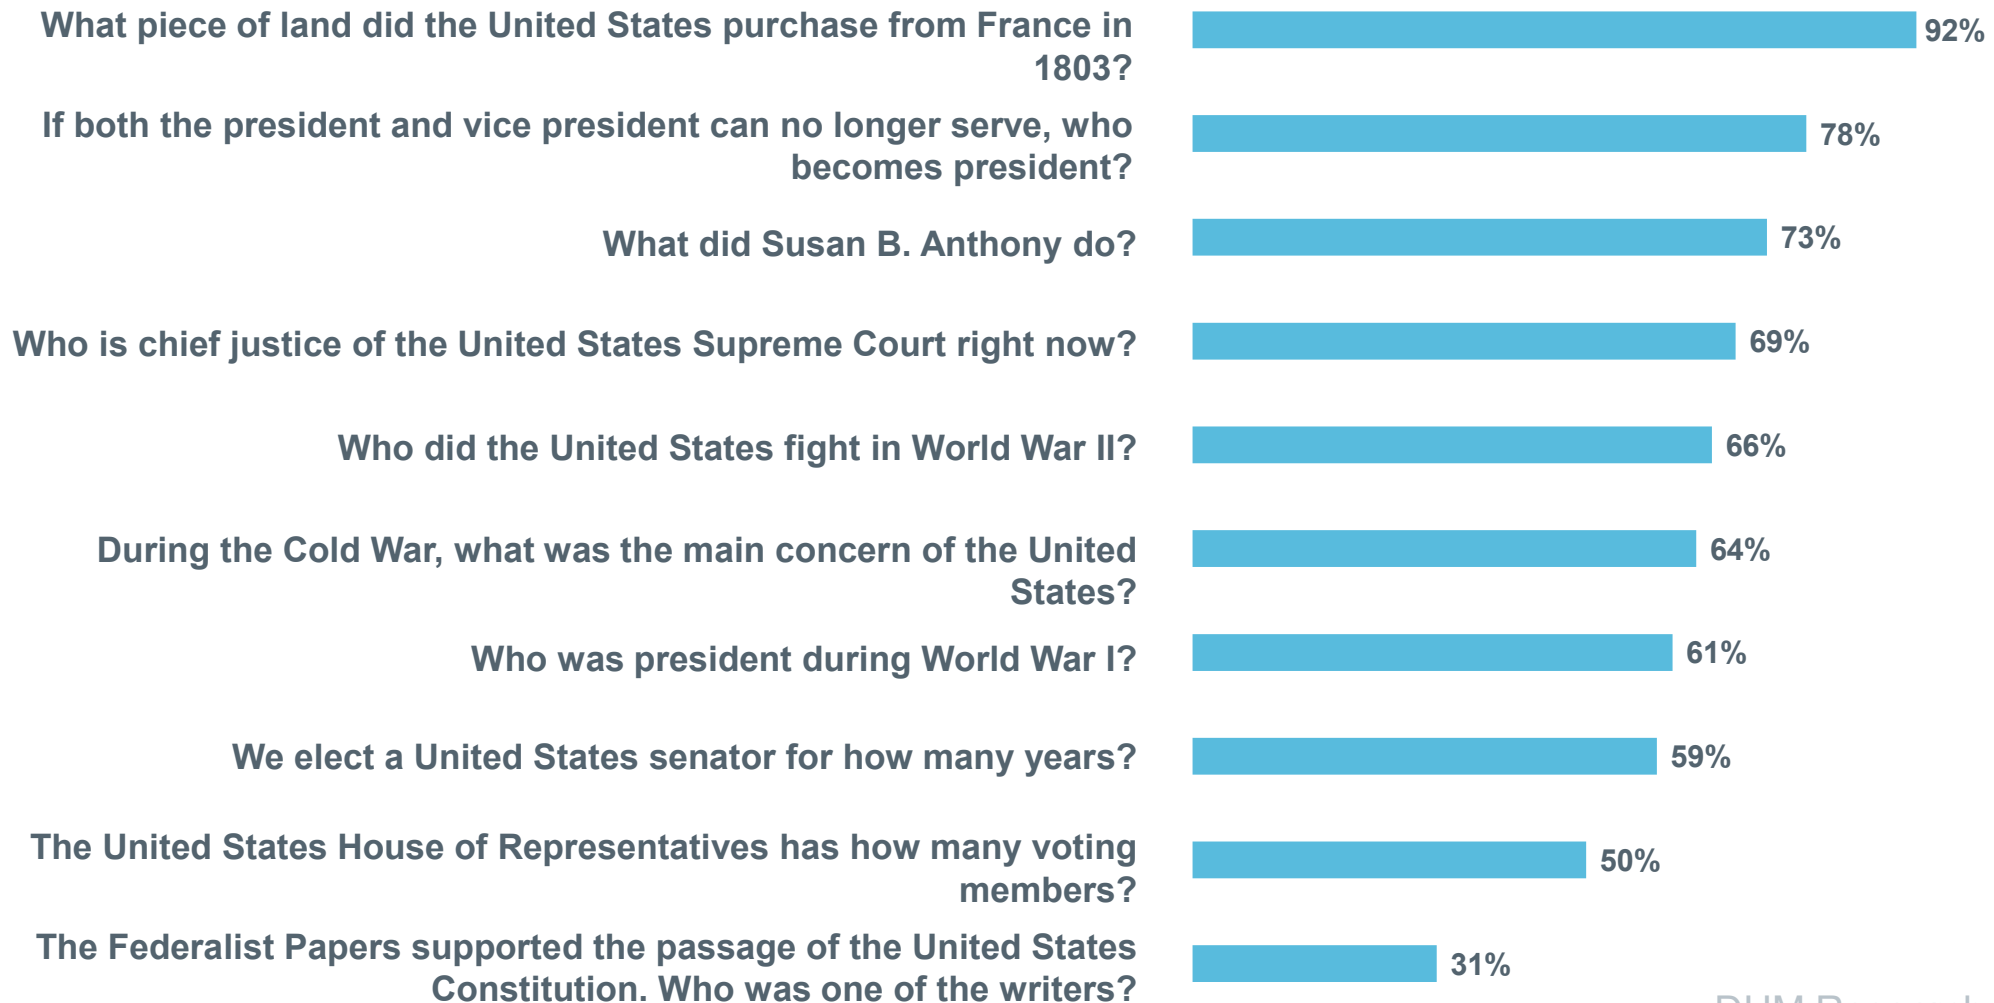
What piece of land did the United States purchase from France in 1803?
92%

If both the president and vice president can no longer serve, who becomes president?
78%

What did Susan B. Anthony do?
73%

Who is chief justice of the United States Supreme Court right now?
69%

Who did the United States fight in World War II?
66%

During the Cold War, what was the main concern of the United States?
64%

Who was president during World War I?
61%

We elect a United States senator for how many years?
59%

The United States House of Representatives has how many voting members?
50%

The Federalist Papers supported the passage of the United States Constitution. Who was one of the writers?
31%

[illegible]